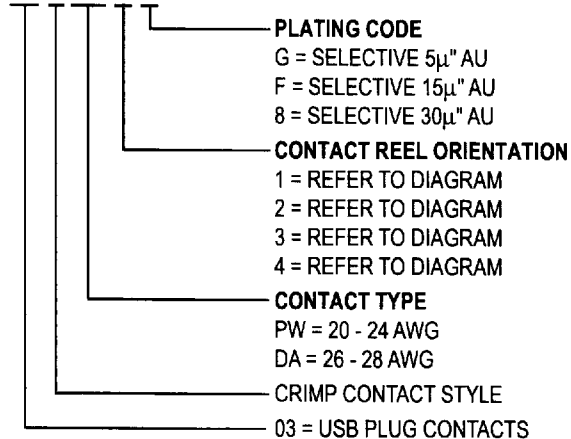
PLATING CODE
G = SELECTIVE 5$\mu$" AU
F = SELECTIVE 15$\mu$" AU
8 = SELECTIVE 30$\mu$" AU

CONTACT REEL ORIENTATION
1 = REFER TO DIAGRAM
2 = REFER TO DIAGRAM
3 = REFER TO DIAGRAM
4 = REFER TO DIAGRAM

CONTACT TYPE
PW = 20 - 24 AWG
DA = 26 - 28 AWG

CRIMP CONTACT STYLE

03 = USB PLUG CONTACTS